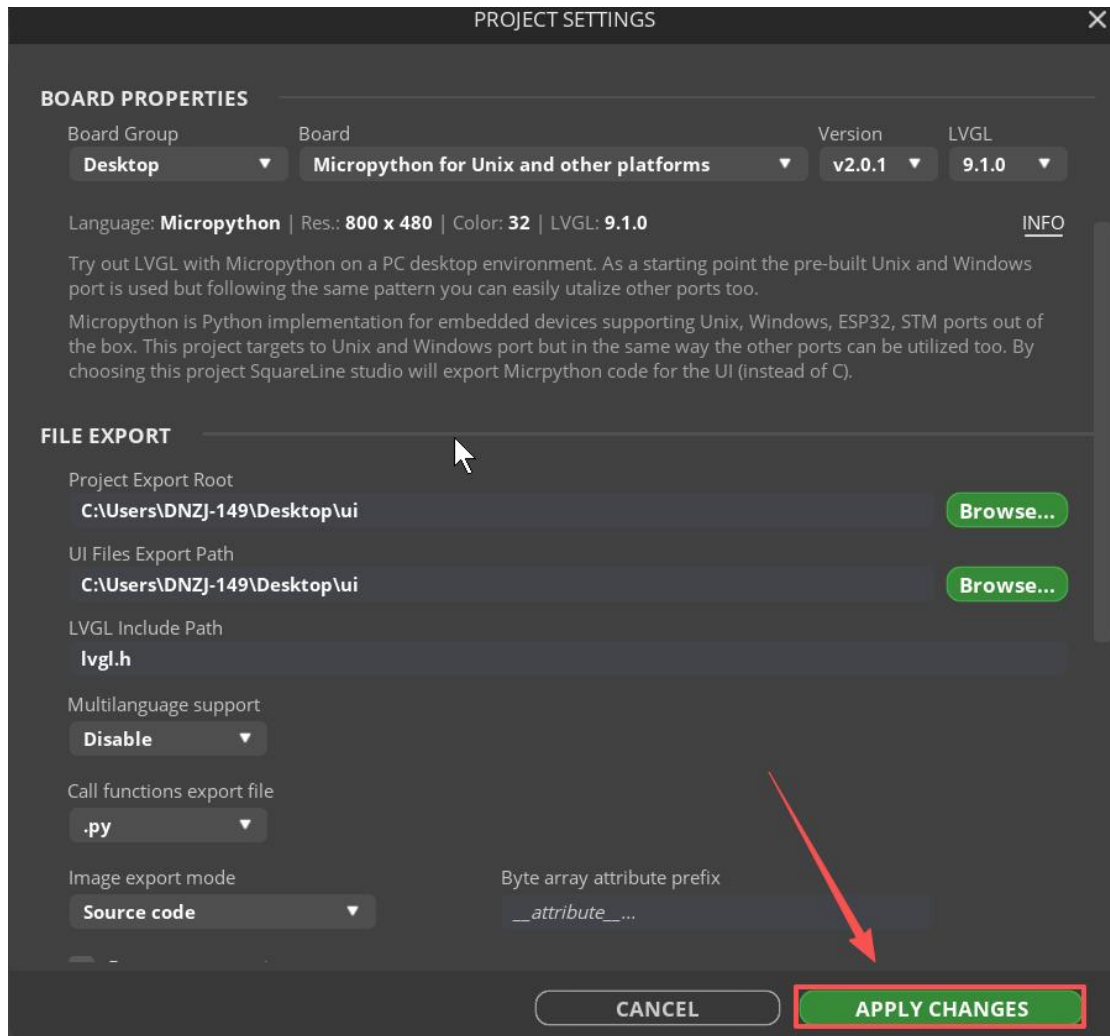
PROJECT SETTINGS

BOARD PROPERTIES

Board Group
Desktop

Board
Micropython for Unix and other platforms

Version
v2.0.1

LVGL
9.1.0

Language: Micropython | Res.: 800 x 480 | Color: 32 | LVGL: 9.1.0

INFO

Try out LVGL with Micropython on a PC desktop environment. As a starting point the pre-built Unix and Windows port is used but following the same pattern you can easily utalize other ports too.

Micropython is Python implementation for embedded devices supporting Unix, Windows, ESP32, STM ports out of the box. This project targets to Unix and Windows port but in the same way the other ports can be utilized too. By choosing this project SquareLine studio will export Micrpython code for the UI (instead of C).

FILE EXPORT

Project Export Root
C:\Users\DNZJ-149\Desktop\ui
Browse...

UI Files Export Path
C:\Users\DNZJ-149\Desktop\ui
Browse...

LVGL Include Path
lvgl.h

Multilanguage support
Disable

Call functions export file
.py

Image export mode
Source code

Byte array attribute prefix
__attribute__...

CANCEL

APPLY CHANGES